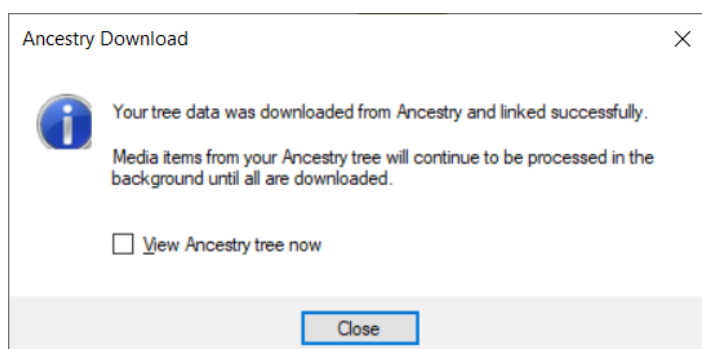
Ancestry Download

Your tree data was downloaded from Ancestry and linked successfully.

Media items from your Ancestry tree will continue to be processed in the background until all are downloaded.

View Ancestry tree now

Close